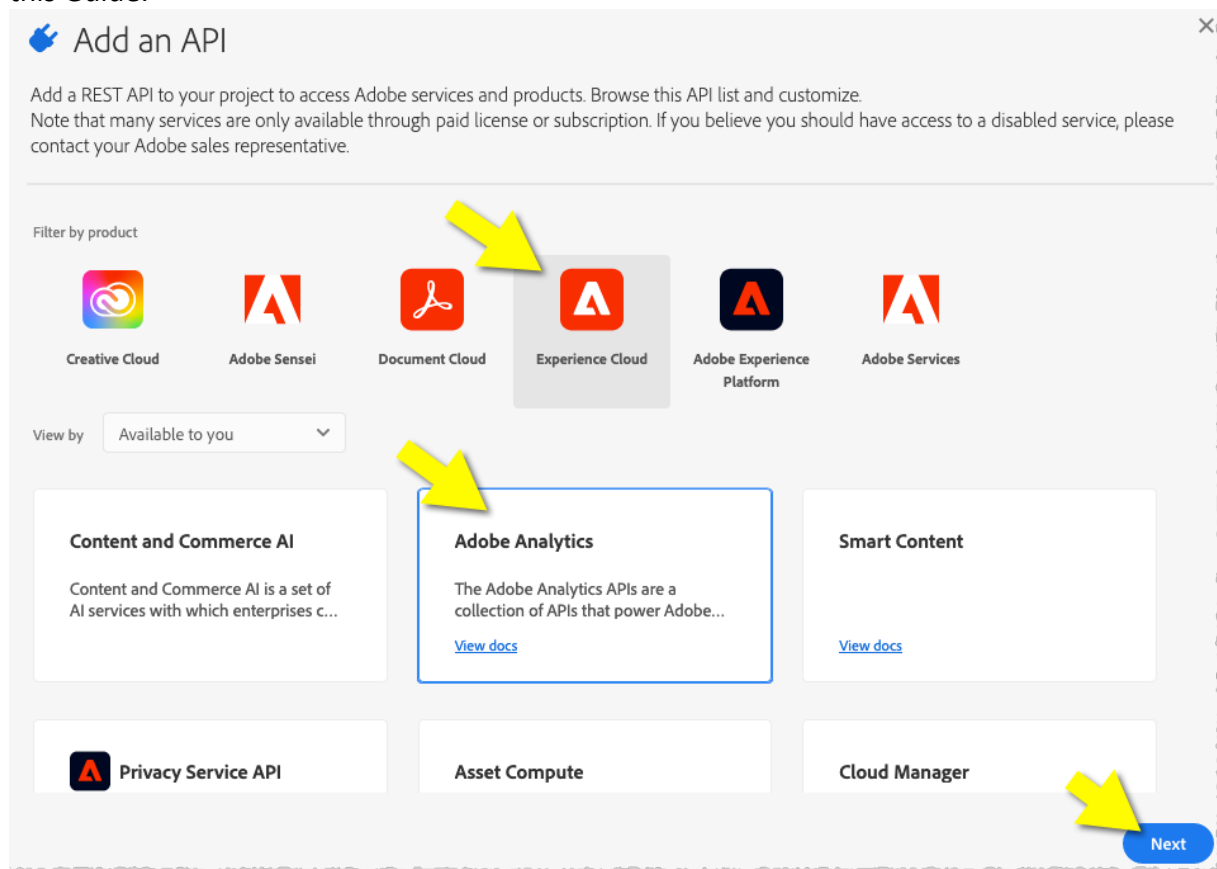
this Guide.

Add an API

Add a REST API to your project to access Adobe services and products. Browse this API list and customize.
Note that many services are only available through paid license or subscription. If you believe you should have access to a disabled service, please contact your Adobe sales representative.

Filter by product

Creative Cloud

Adobe Sensei

Document Cloud

Experience Cloud

Adobe Experience Platform

Adobe Services

View by Available to you

Content and Commerce AI

Content and Commerce AI is a set of AI services with which enterprises c...

Adobe Analytics

The Adobe Analytics APIs are a collection of APIs that power Adobe...

View docs

Smart Content

View docs

Privacy Service API

Asset Compute

Cloud Manager

Next